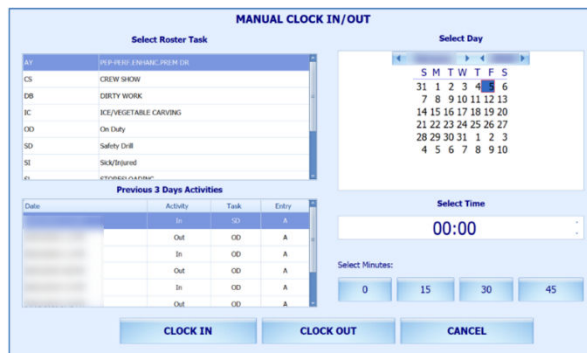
MANUAL CLOCK IN/OUT

Select Roster Task

| | |
|---|---|
| AY | PEP-PERF.ENHANC.PREM DR |
| CS | CREW SHOW |
| DB | DIRTY WORK |
| IC | ICE/VEGETABLE CARVING |
| OD | On Duty |
| SD | Safety Drill |
| SI | Sick/Injured |
| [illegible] | STORELOADING |

Previous 3 Days Activities

| Date | Activity | Task | Entry |
|---|---|---|---|
| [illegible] | In | SD | A |
| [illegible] | Out | OD | A |
| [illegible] | In | OD | A |
| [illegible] | Out | OD | A |
| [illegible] | In | OD | A |
| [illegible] | Out | OD | A |

Select Day

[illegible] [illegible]

| S | M | T | W | T | F | S |
|---|---|---|---|---|---|---|
| 31 | 1 | 2 | 3 | 4 | 5 | 6 |
| 7 | 8 | 9 | 10 | 11 | 12 | 13 |
| 14 | 15 | 16 | 17 | 18 | 19 | 20 |
| 21 | 22 | 23 | 24 | 25 | 26 | 27 |
| 28 | 29 | 30 | 31 | 1 | 2 | 3 |
| 4 | 5 | 6 | 7 | 8 | 9 | 10 |

Select Time

00:00

Select Minutes:

0 15 30 45

CLOCK IN CLOCK OUT CANCEL